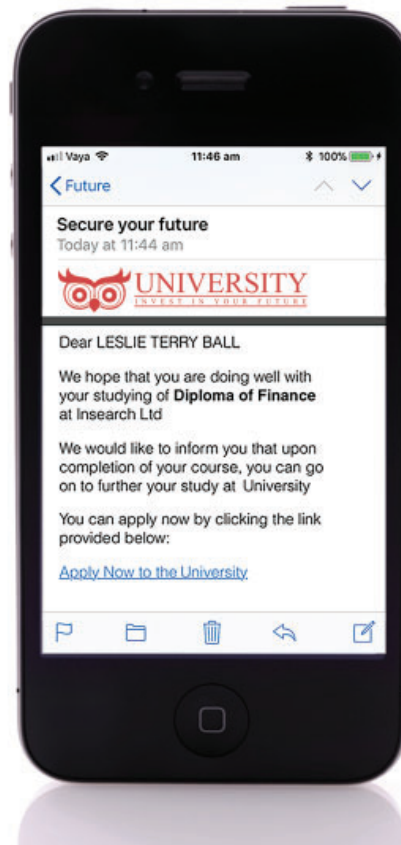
Vaya 11:46 am 100%

Future

Secure your future
Today at 11:44 am

UNIVERSITY
INVEST IN YOUR FUTURE

Dear LESLIE TERRY BALL

We hope that you are doing well with your studying of **Diploma of Finance** at Insearch Ltd

We would like to inform you that upon completion of your course, you can go on to further your study at University

You can apply now by clicking the link provided below:

Apply Now to the University